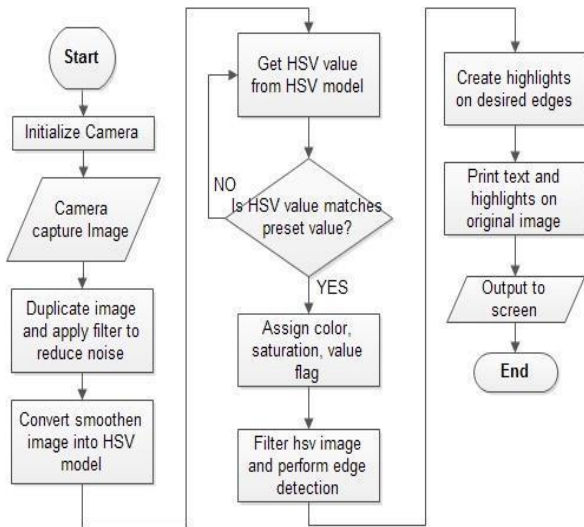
Start

Initialize Camera

Camera capture Image

Duplicate image and apply filter to reduce noise

Convert smoothen image into HSV model

Get HSV value from HSV model

NO

Is HSV value matches preset value?

YES

Assign color, saturation, value flag

Filter hsv image and perform edge detection

Create highlights on desired edges

Print text and highlights on original image

Output to screen

End